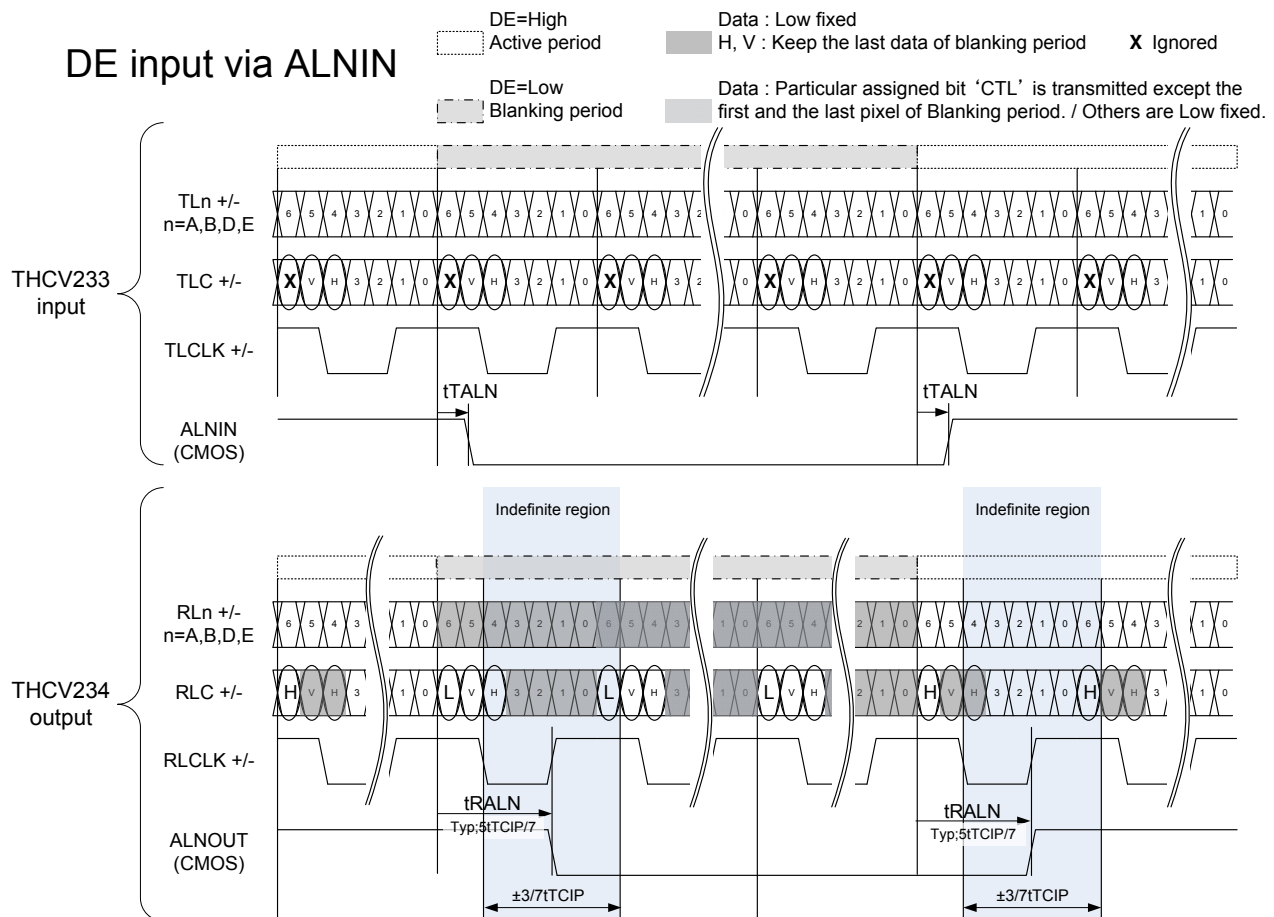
DE input via ALNIN

DE=High
Active period

DE=Low
Blanking period

Data : Low fixed
H, V : Keep the last data of blanking period

**X** Ignored

Data : Particular assigned bit 'CTL' is transmitted except the first and the last pixel of Blanking period. / Others are Low fixed.

THCV233
input

TLn +/-
n=A,B,D,E

6 5 4 3 2 1 0 6 5 4 3 2 1 0 6 5 4 3 2 0 6 5 4 3 2 1 0 6 5 4 3 2 1 0 6 5 4 3 1 0

TLC +/-

X V H 3 2 1 0 X V H 3 2 1 0 X V H 3 2 0 X V H 3 2 1 0 X V H 3 2 1 0 X V H 3 1 0

TLCLK +/-

tTALN

tTALN

ALNIN
(CMOS)

Indefinite region

Indefinite region

THCV234
output

RLn +/-
n=A,B,D,E

6 5 4 3 1 0 6 5 4 3 2 1 0 6 5 4 3 1 0 6 5 4 2 1 0 6 5 4 3 2 1 0 6 5 4 3 1 0

RLC +/-

H V H 3 1 0 L V H 3 2 1 0 L V H 3 1 0 L V H 2 1 0 H V H 3 2 1 0 H V H 3 1 0

RLCLK +/-

tRALN
Typ;5tTCIP/7

tRALN
Typ;5tTCIP/7

ALNOUT
(CMOS)

±3/7tTCIP

±3/7tTCIP